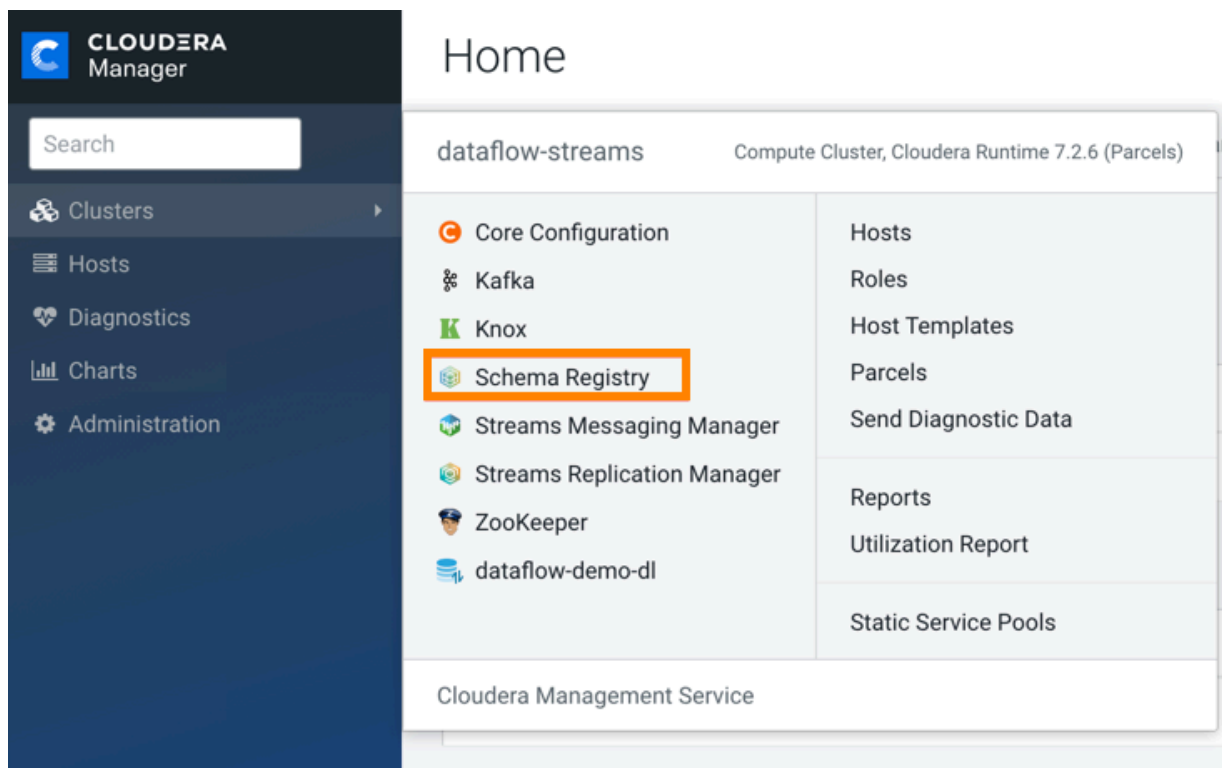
CLOUDERA
Manager

Search

Clusters

Hosts

Diagnostics

Charts

Administration

Home

dataflow-streams

Compute Cluster, Cloudera Runtime 7.2.6 (Parcels)

Core Configuration

Kafka

Knox

Schema Registry

Streams Messaging Manager

Streams Replication Manager

ZooKeeper

dataflow-demo-dl

Hosts

Roles

Host Templates

Parcels

Send Diagnostic Data

Reports

Utilization Report

Static Service Pools

Cloudera Management Service